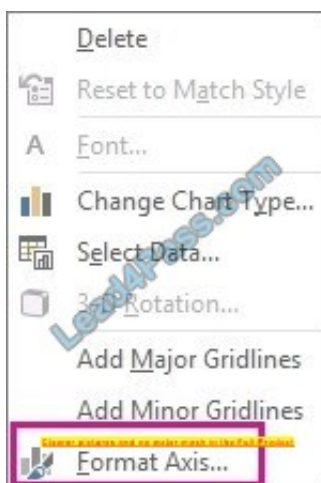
Delete

Reset to Match Style

A Font...

Change Chart Type...

Select Data...

3-D Rotation...

Add Major Gridlines

Add Minor Gridlines

Clearer pictures and no water mark in the Full Product

Format Axis...

Lead4Pass.com